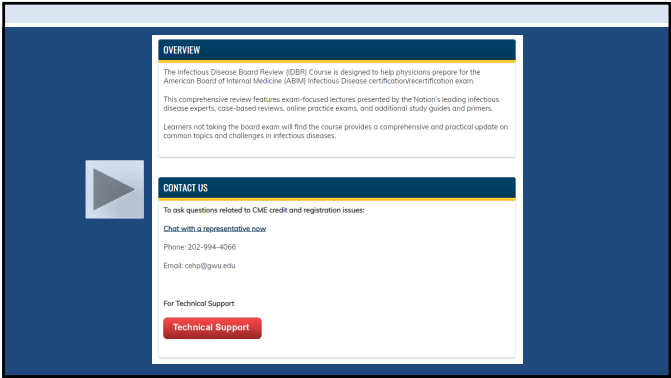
OVERVIEW

The Infectious Disease Board Review (IDBR) Course is designed to help physicians prepare for the American Board of Internal Medicine (ABIM) Infectious Disease certification/recertification exam.

This comprehensive review features exam-focused lectures presented by the Nation's leading infectious disease experts, case-based reviews, online practice exams, and additional study guides and primers.

Learners not taking the board exam will find the course provides a comprehensive and practical update on common topics and challenges in infectious diseases.

CONTACT US

To ask questions related to CME credit and registration issues:

Chat with a representative now

Phone: 202-994-4066

Email: cehp@gwu.edu

For Technical Support

Technical Support